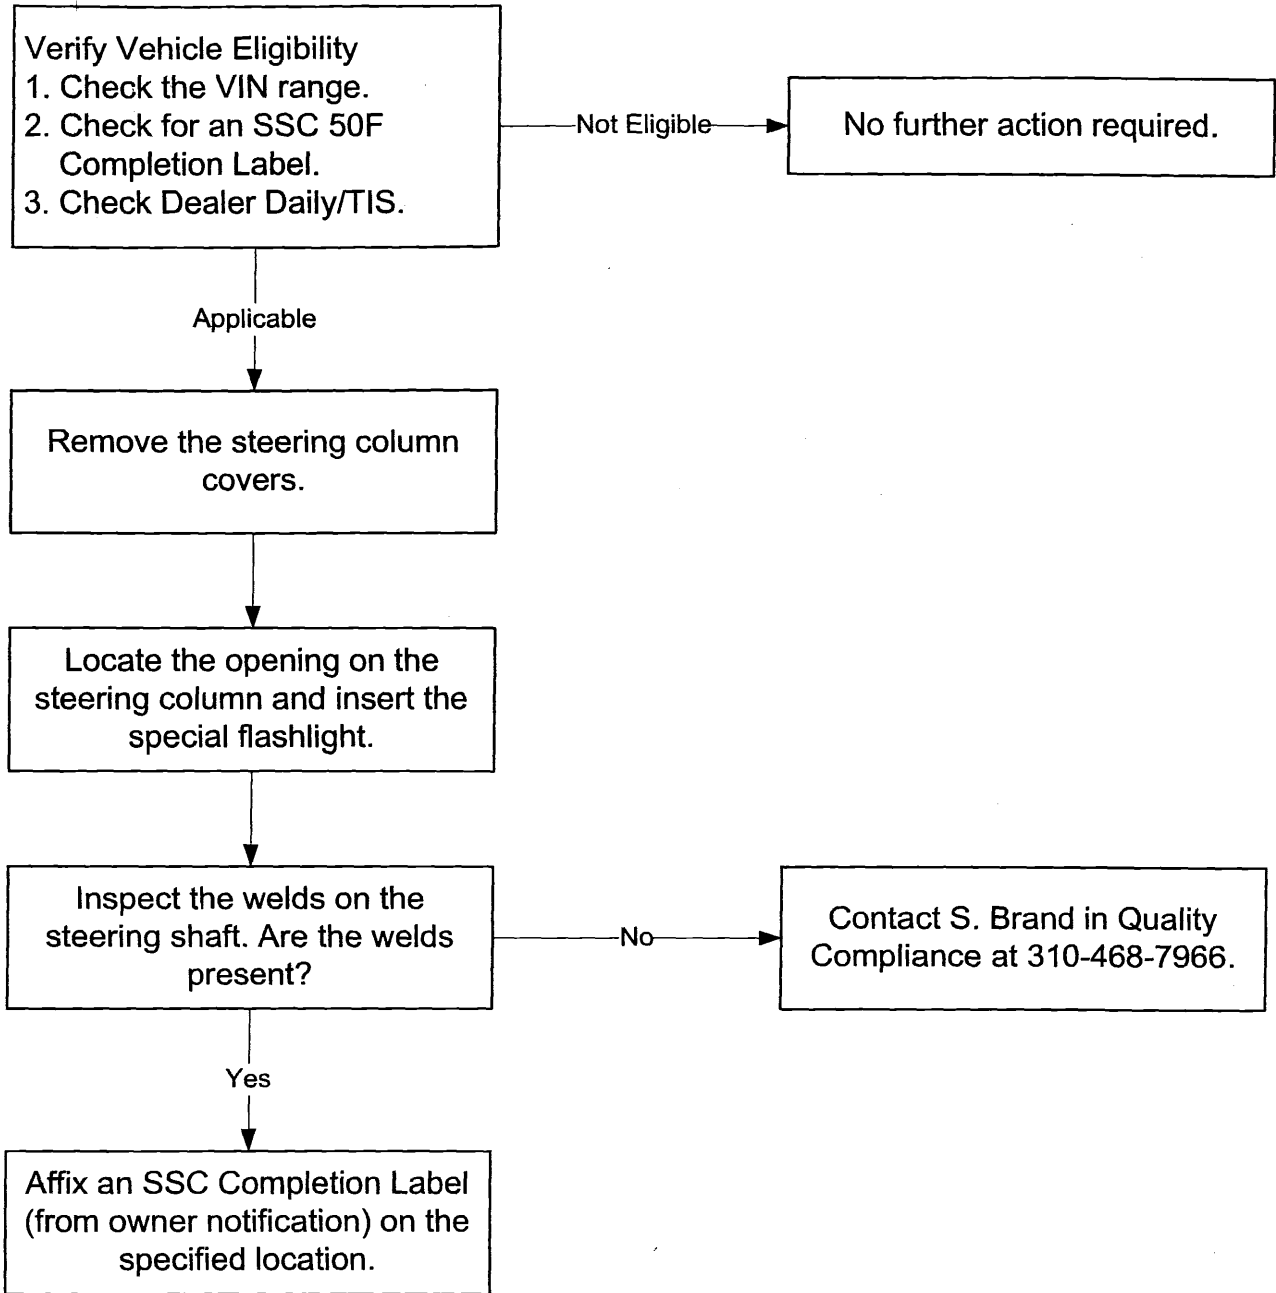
Verify Vehicle Eligibility
1. Check the VIN range.
2. Check for an SSC 50F Completion Label.
3. Check Dealer Daily/TIS.

Not Eligible

No further action required.

Applicable

Remove the steering column covers.

Locate the opening on the steering column and insert the special flashlight.

Inspect the welds on the steering shaft. Are the welds present?

No

Contact S. Brand in Quality Compliance at 310-468-7966.

Yes

Affix an SSC Completion Label (from owner notification) on the specified location.